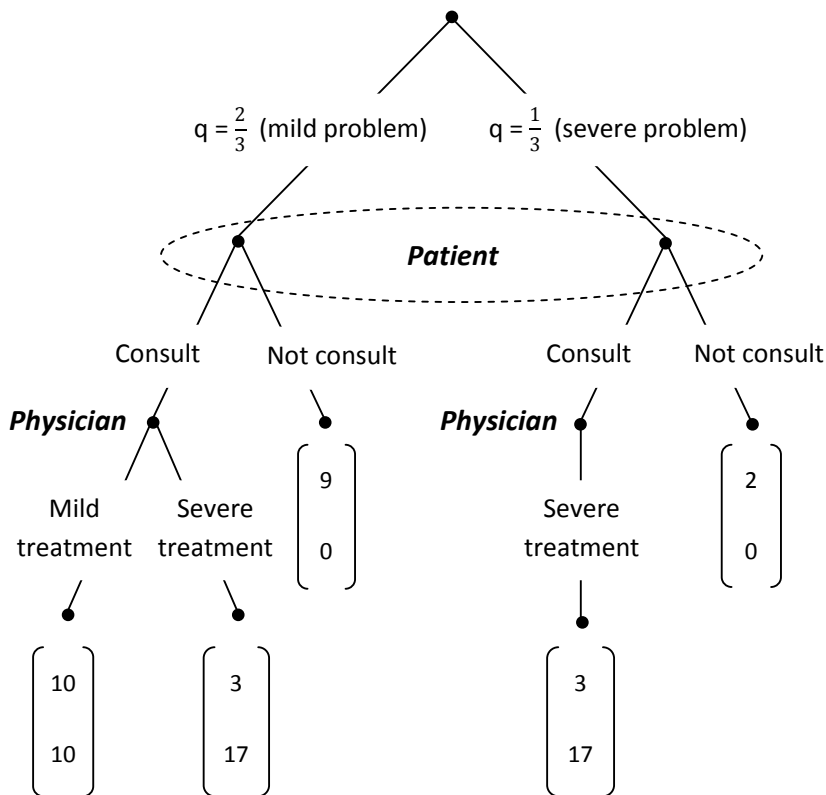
q = $\frac{2}{3}$ (mild problem)

q = $\frac{1}{3}$ (severe problem)

Patient

Consult

Not consult

Consult

Not consult

Physician

Physician

$\begin{pmatrix} 9 \\ 0 \end{pmatrix}$

$\begin{pmatrix} 2 \\ 0 \end{pmatrix}$

Mild treatment

Severe treatment

Severe treatment

$\begin{pmatrix} 10 \\ 10 \end{pmatrix}$

$\begin{pmatrix} 3 \\ 17 \end{pmatrix}$

$\begin{pmatrix} 3 \\ 17 \end{pmatrix}$